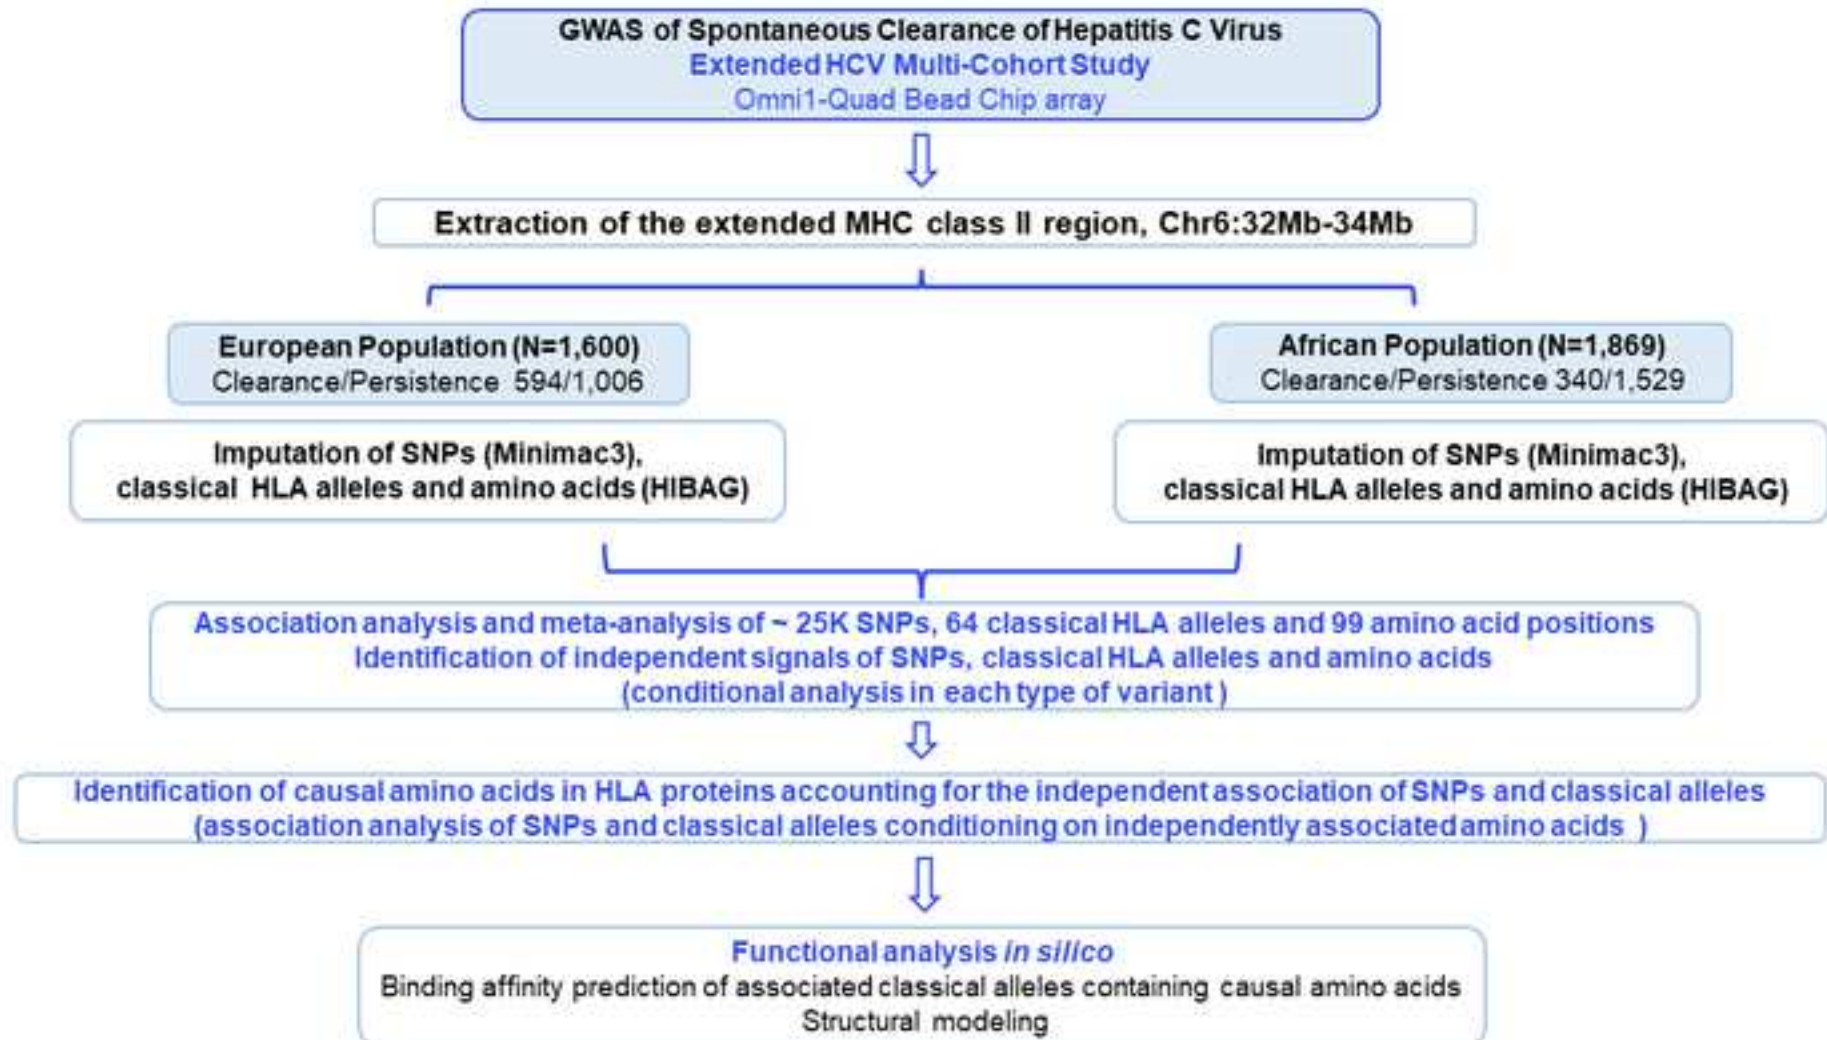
GWAS of Spontaneous Clearance of Hepatitis C Virus
Extended HCV Multi-Cohort Study
Omni1-Quad Bead Chip array

Extraction of the extended MHC class II region, Chr6:32Mb-34Mb

European Population (N=1,600)
Clearance/Persistence 594/1,006

African Population (N=1,869)
Clearance/Persistence 340/1,529

Imputation of SNPs (Minimac3), classical HLA alleles and amino acids (HIBAG)

Imputation of SNPs (Minimac3), classical HLA alleles and amino acids (HIBAG)

Association analysis and meta-analysis of ~ 25K SNPs, 64 classical HLA alleles and 99 amino acid positions
Identification of independent signals of SNPs, classical HLA alleles and amino acids
(conditional analysis in each type of variant )

Identification of causal amino acids in HLA proteins accounting for the independent association of SNPs and classical alleles
(association analysis of SNPs and classical alleles conditioning on independently associated amino acids )

Functional analysis *in silico*
Binding affinity prediction of associated classical alleles containing causal amino acids
Structural modeling